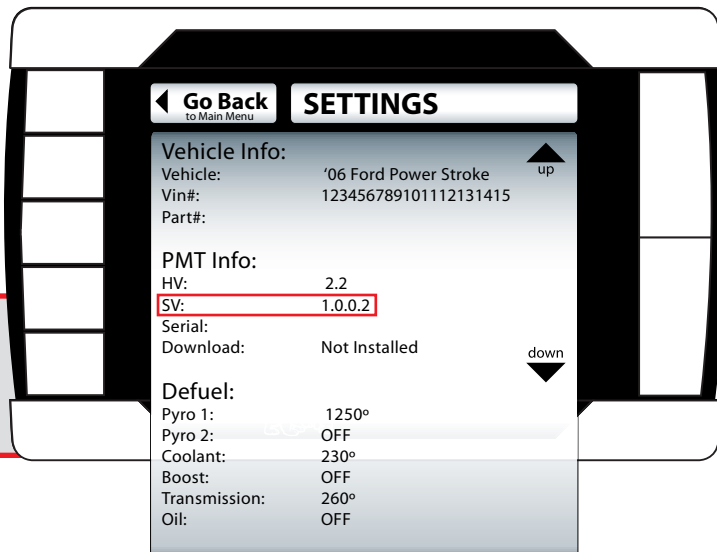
Go Back
to Main Menu

SETTINGS

Vehicle Info:

up

| Vehicle: | '06 Ford Power Stroke |
|---|---|
| Vin#: | 123456789101112131415 |
| Part#: | |

PMT Info:

| HV: | 2.2 |
|---|---|
| SV: | 1.0.0.2 |
| Serial: | |
| Download: | Not Installed |

down

Defuel:

| Pyro 1: | 1250º |
|---|---|
| Pyro 2: | OFF |
| Coolant: | 230º |
| Boost: | OFF |
| Transmission: | 260º |
| Oil: | OFF |